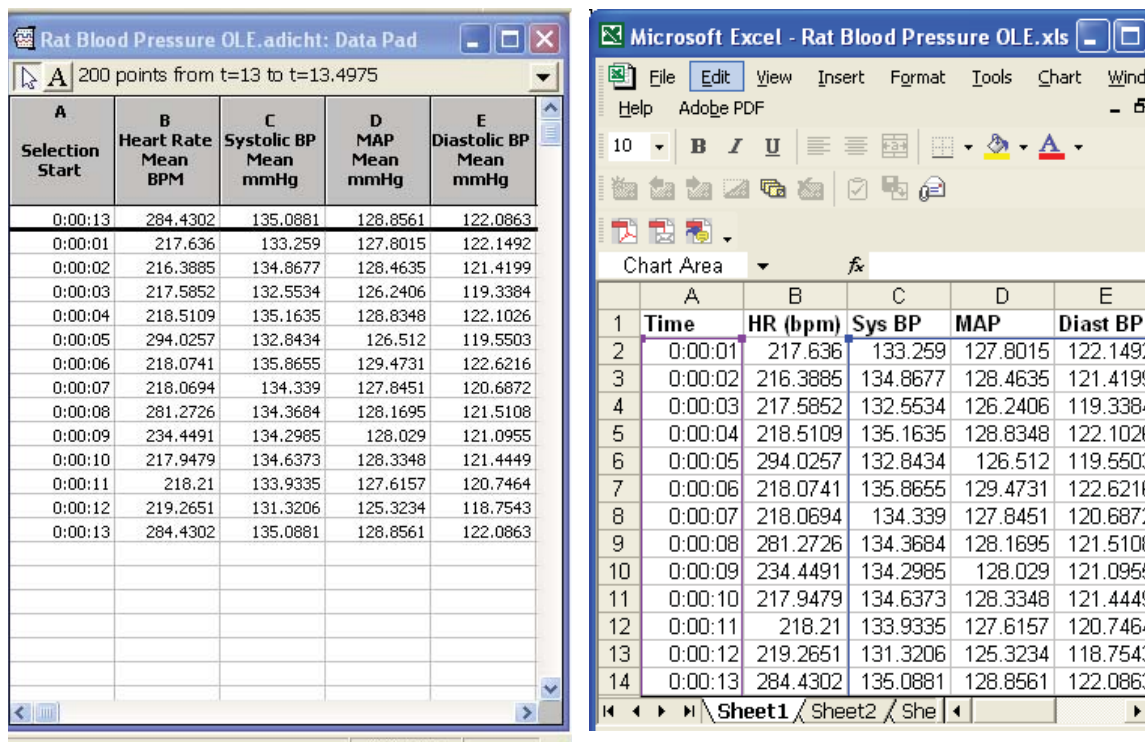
Rat Blood Pressure OLE.adicht: Data Pad

A 200 points from t=13 to t=13.4975

| A Selection Start | B Heart Rate Mean BPM | C Systolic BP Mean mmHg | D MAP Mean mmHg | E Diastolic BP Mean mmHg |
|---|---|---|---|---|
| 0:00:13 | 284.4302 | 135.0881 | 128.8561 | 122.0863 |
| 0:00:01 | 217.636 | 133.259 | 127.8015 | 122.1492 |
| 0:00:02 | 216.3885 | 134.8677 | 128.4635 | 121.4199 |
| 0:00:03 | 217.5852 | 132.5534 | 126.2406 | 119.3384 |
| 0:00:04 | 218.5109 | 135.1635 | 128.8348 | 122.1026 |
| 0:00:05 | 294.0257 | 132.8434 | 126.512 | 119.5503 |
| 0:00:06 | 218.0741 | 135.8655 | 129.4731 | 122.6216 |
| 0:00:07 | 218.0694 | 134.339 | 127.8451 | 120.6872 |
| 0:00:08 | 281.2726 | 134.3684 | 128.1695 | 121.5108 |
| 0:00:09 | 234.4491 | 134.2985 | 128.029 | 121.0955 |
| 0:00:10 | 217.9479 | 134.6373 | 128.3348 | 121.4449 |
| 0:00:11 | 218.21 | 133.9335 | 127.6157 | 120.7464 |
| 0:00:12 | 219.2651 | 131.3206 | 125.3234 | 118.7543 |
| 0:00:13 | 284.4302 | 135.0881 | 128.8561 | 122.0863 |

Microsoft Excel - Rat Blood Pressure OLE.xls

File Edit View Insert Format Tools Chart Wind
Help Adobe PDF

10 B I U A

Chart Area fx

| | A | B | C | D | E |
|---|---|---|---|---|---|
| 1 | Time | HR (bpm) | Sys BP | MAP | Diast BP |
| 2 | 0:00:01 | 217.636 | 133.259 | 127.8015 | 122.149 |
| 3 | 0:00:02 | 216.3885 | 134.8677 | 128.4635 | 121.419 |
| 4 | 0:00:03 | 217.5852 | 132.5534 | 126.2406 | 119.338 |
| 5 | 0:00:04 | 218.5109 | 135.1635 | 128.8348 | 122.102 |
| 6 | 0:00:05 | 294.0257 | 132.8434 | 126.512 | 119.550 |
| 7 | 0:00:06 | 218.0741 | 135.8655 | 129.4731 | 122.621 |
| 8 | 0:00:07 | 218.0694 | 134.339 | 127.8451 | 120.687 |
| 9 | 0:00:08 | 281.2726 | 134.3684 | 128.1695 | 121.510 |
| 10 | 0:00:09 | 234.4491 | 134.2985 | 128.029 | 121.095 |
| 11 | 0:00:10 | 217.9479 | 134.6373 | 128.3348 | 121.444 |
| 12 | 0:00:11 | 218.21 | 133.9335 | 127.6157 | 120.746 |
| 13 | 0:00:12 | 219.2651 | 131.3206 | 125.3234 | 118.754 |
| 14 | 0:00:13 | 284.4302 | 135.0881 | 128.8561 | 122.086 |

Sheet1 Sheet2 She